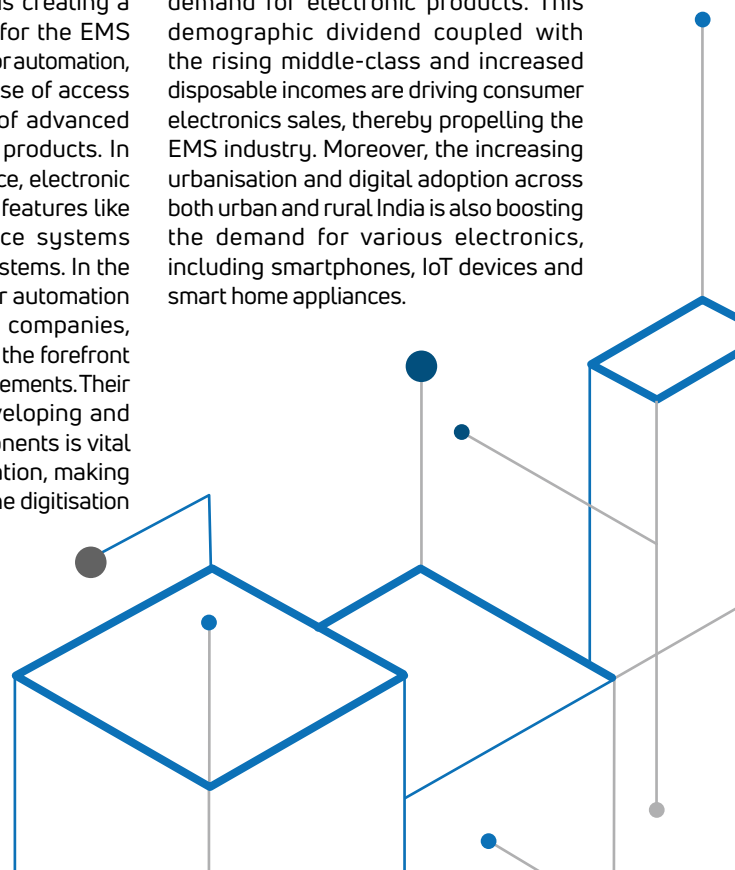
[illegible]s creating a for the EMS or automation, se of access of advanced products. In ce, electronic features like ce systems stems. In the r automation companies, the forefront ements. Their veloping and onents is vital ation, making he digitisation

demand for electronic products. This demographic dividend coupled with the rising middle-class and increased disposable incomes are driving consumer electronics sales, thereby propelling the EMS industry. Moreover, the increasing urbanisation and digital adoption across both urban and rural India is also boosting the demand for various electronics, including smartphones, IoT devices and smart home appliances.